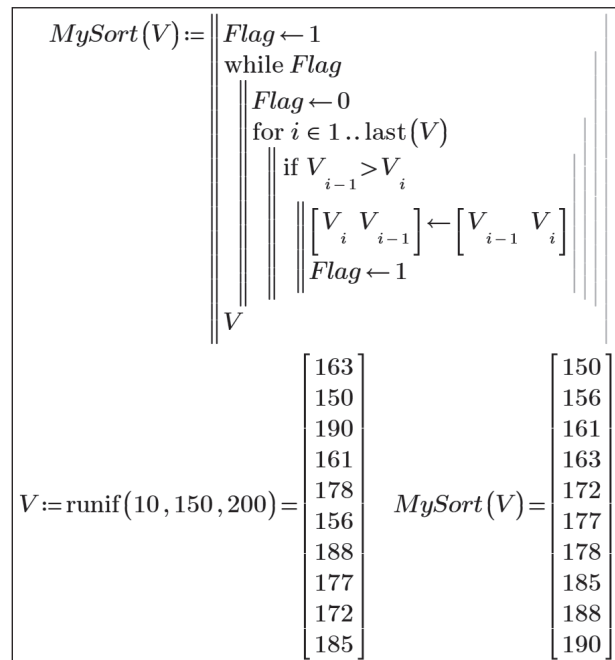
$MySort(V) :=$
$Flag \leftarrow 1$
while $Flag$
$Flag \leftarrow 0$
for $i \in 1 .. \text{last}(V)$
if $V_{i-1} > V_i$
$\begin{bmatrix} V_i & V_{i-1} \end{bmatrix} \leftarrow \begin{bmatrix} V_{i-1} & V_i \end{bmatrix}$
$Flag \leftarrow 1$
$V$

$V := \text{runif}(10, 150, 200) = \begin{bmatrix} 163 \\ 150 \\ 190 \\ 161 \\ 178 \\ 156 \\ 188 \\ 177 \\ 172 \\ 185 \end{bmatrix}$ $MySort(V) = \begin{bmatrix} 150 \\ 156 \\ 161 \\ 163 \\ 172 \\ 177 \\ 178 \\ 185 \\ 188 \\ 190 \end{bmatrix}$